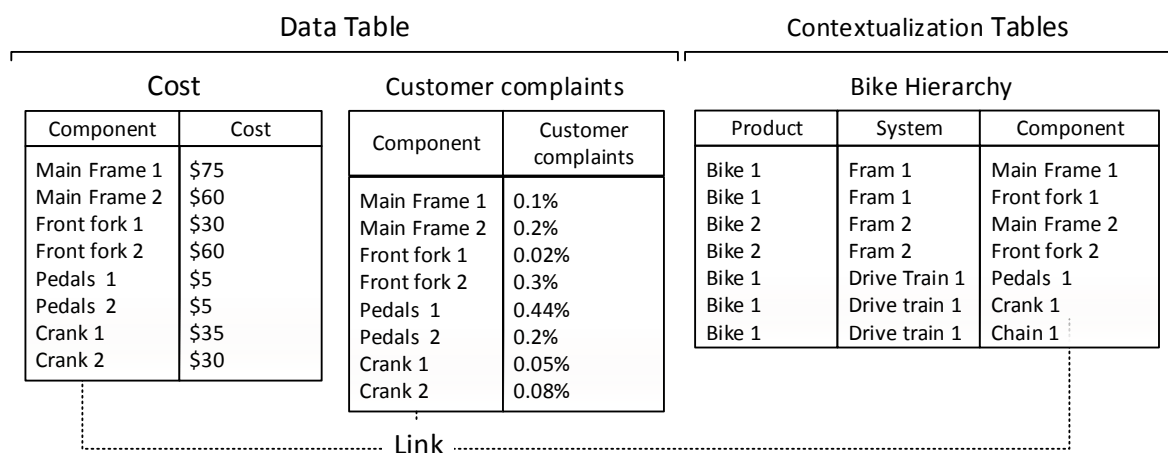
Data Table

Contextualization Tables

Cost

| Component | Cost |
|---|---|
| Main Frame 1 | \$75 |
| Main Frame 2 | \$60 |
| Front fork 1 | \$30 |
| Front fork 2 | \$60 |
| Pedals 1 | \$5 |
| Pedals 2 | \$5 |
| Crank 1 | \$35 |
| Crank 2 | \$30 |

Customer complaints

| Component | Customer complaints |
|---|---|
| Main Frame 1 | 0.1% |
| Main Frame 2 | 0.2% |
| Front fork 1 | 0.02% |
| Front fork 2 | 0.3% |
| Pedals 1 | 0.44% |
| Pedals 2 | 0.2% |
| Crank 1 | 0.05% |
| Crank 2 | 0.08% |

Bike Hierarchy

| Product | System | Component |
|---|---|---|
| Bike 1 | Fram 1 | Main Frame 1 |
| Bike 1 | Fram 1 | Front fork 1 |
| Bike 2 | Fram 2 | Main Frame 2 |
| Bike 2 | Fram 2 | Front fork 2 |
| Bike 1 | Drive Train 1 | Pedals 1 |
| Bike 1 | Drive train 1 | Crank 1 |
| Bike 1 | Drive train 1 | Chain 1 |

Link